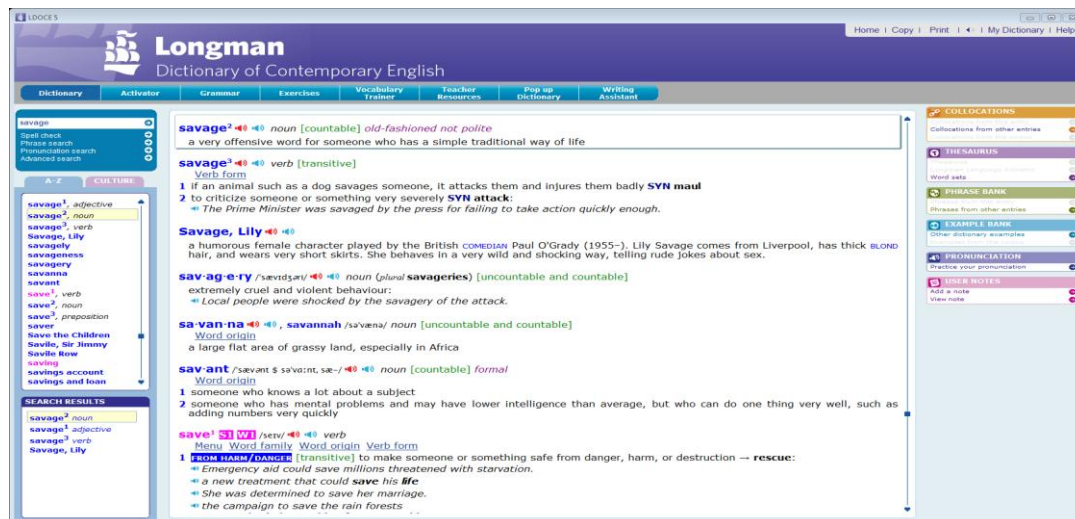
LDOCE 5

Home | Copy | Print | ◄ | My Dictionary | Help

Longman
Dictionary of Contemporary English

Dictionary | Activator | Grammar | Exercises | Vocabulary Trainer | Teacher Resources | Pop up Dictionary | Writing Assistant

savage
Spell check
Phrase search
Pronunciation search
Advanced search

A-Z | CULTURE

savage$^1$, adjective
savage$^2$, noun
savage$^3$, verb
Savage, Lily
savagely
savageness
savagery
savanna
savant
save$^1$, verb
save$^2$, noun
save$^3$, preposition
saver
Save the Children
Savile, Sir Jimmy
Savile Row
saving
savings account
savings and loan

SEARCH RESULTS
savage$^2$ noun
savage$^1$ adjective
savage$^3$ verb
Savage, Lily

savage$^2$ noun [countable] old-fashioned not polite
a very offensive word for someone who has a simple traditional way of life

savage$^3$ verb [transitive]
Verb form
1 if an animal such as a dog savages someone, it attacks them and injures them badly SYN maul
2 to criticize someone or something very severely SYN attack:
The Prime Minister was savaged by the press for failing to take action quickly enough.

Savage, Lily
a humorous female character played by the British COMEDIAN Paul O'Grady (1955–). Lily Savage comes from Liverpool, has thick BLOND hair, and wears very short skirts. She behaves in a very wild and shocking way, telling rude jokes about sex.

sav·ag·e·ry /ˈsævɪdʒəri/ noun (plural savageries) [uncountable and countable]
extremely cruel and violent behaviour:
Local people were shocked by the savagery of the attack.

sa·van·na, savannah /səˈvænə/ noun [uncountable and countable]
Word origin
a large flat area of grassy land, especially in Africa

sav·ant /ˈsævənt $ sæˈvɑːnt, sæ-/ noun [countable] formal
Word origin
1 someone who knows a lot about a subject
2 someone who has mental problems and may have lower intelligence than average, but who can do one thing very well, such as adding numbers very quickly

save$^1$ S1 W1 /seɪv/ verb
Menu Word family Word origin Verb form
1 FROM HARM/DANGER [transitive] to make someone or something safe from danger, harm, or destruction → rescue:
Emergency aid could save millions threatened with starvation.
a new treatment that could save his life
She was determined to save her marriage.
the campaign to save the rain forests

COLLOCATIONS
Collocations from other entries
THESAURUS
Word sets
PHRASE BANK
Phrases from other entries
EXAMPLE BANK
Other dictionary examples
PRONUNCIATION
Practise your pronunciation
USER NOTES
Add a note
View note